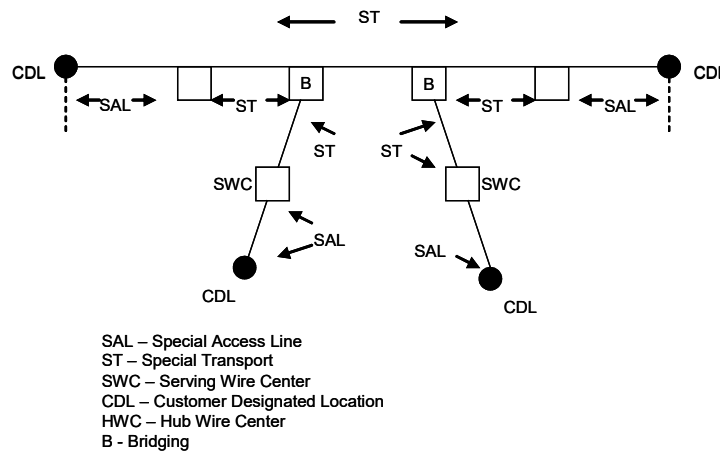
ST

CDL

CDL

SAL

ST

B

B

ST

SAL

ST

ST

SWC

SWC

SAL

SAL

CDL

CDL

SAL – Special Access Line
ST – Special Transport
SWC – Serving Wire Center
CDL – Customer Designated Location
HWC – Hub Wire Center
B - Bridging